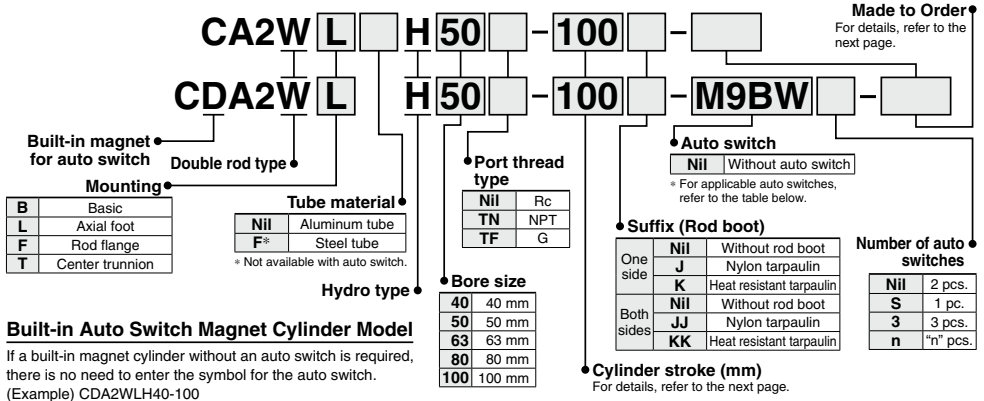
Made to Order
For details, refer to the next page.

CA2W L H 50 – 100 –

CDA2W L H 50 – 100 – M9BW –

Built-in magnet for auto switch

Double rod type

Mounting

| B | Basic |
|---|---|
| L | Axial foot |
| F | Rod flange |
| T | Center trunnion |

Tube material

| Nil | Aluminum tube |
|---|---|
| F* | Steel tube |

* Not available with auto switch.

Hydro type

Port thread type

| Nil | Rc |
|---|---|
| TN | NPT |
| TF | G |

Bore size

| 40 | 40 mm |
|---|---|
| 50 | 50 mm |
| 63 | 63 mm |
| 80 | 80 mm |
| 100 | 100 mm |

Auto switch

| Nil | Without auto switch |
|---|---|

* For applicable auto switches, refer to the table below.

Suffix (Rod boot)

| One side | Nil | Without rod boot |
|---|---|---|
| | J | Nylon tarpaulin |
| | K | Heat resistant tarpaulin |
| Both sides | Nil | Without rod boot |
| | JJ | Nylon tarpaulin |
| | KK | Heat resistant tarpaulin |

Number of auto switches

| Nil | 2 pcs. |
|---|---|
| S | 1 pc. |
| 3 | 3 pcs. |
| n | "n" pcs. |

Cylinder stroke (mm)
For details, refer to the next page.

Built-in Auto Switch Magnet Cylinder Model

If a built-in magnet cylinder without an auto switch is required, there is no need to enter the symbol for the auto switch.
(Example) CDA2WLH40-100